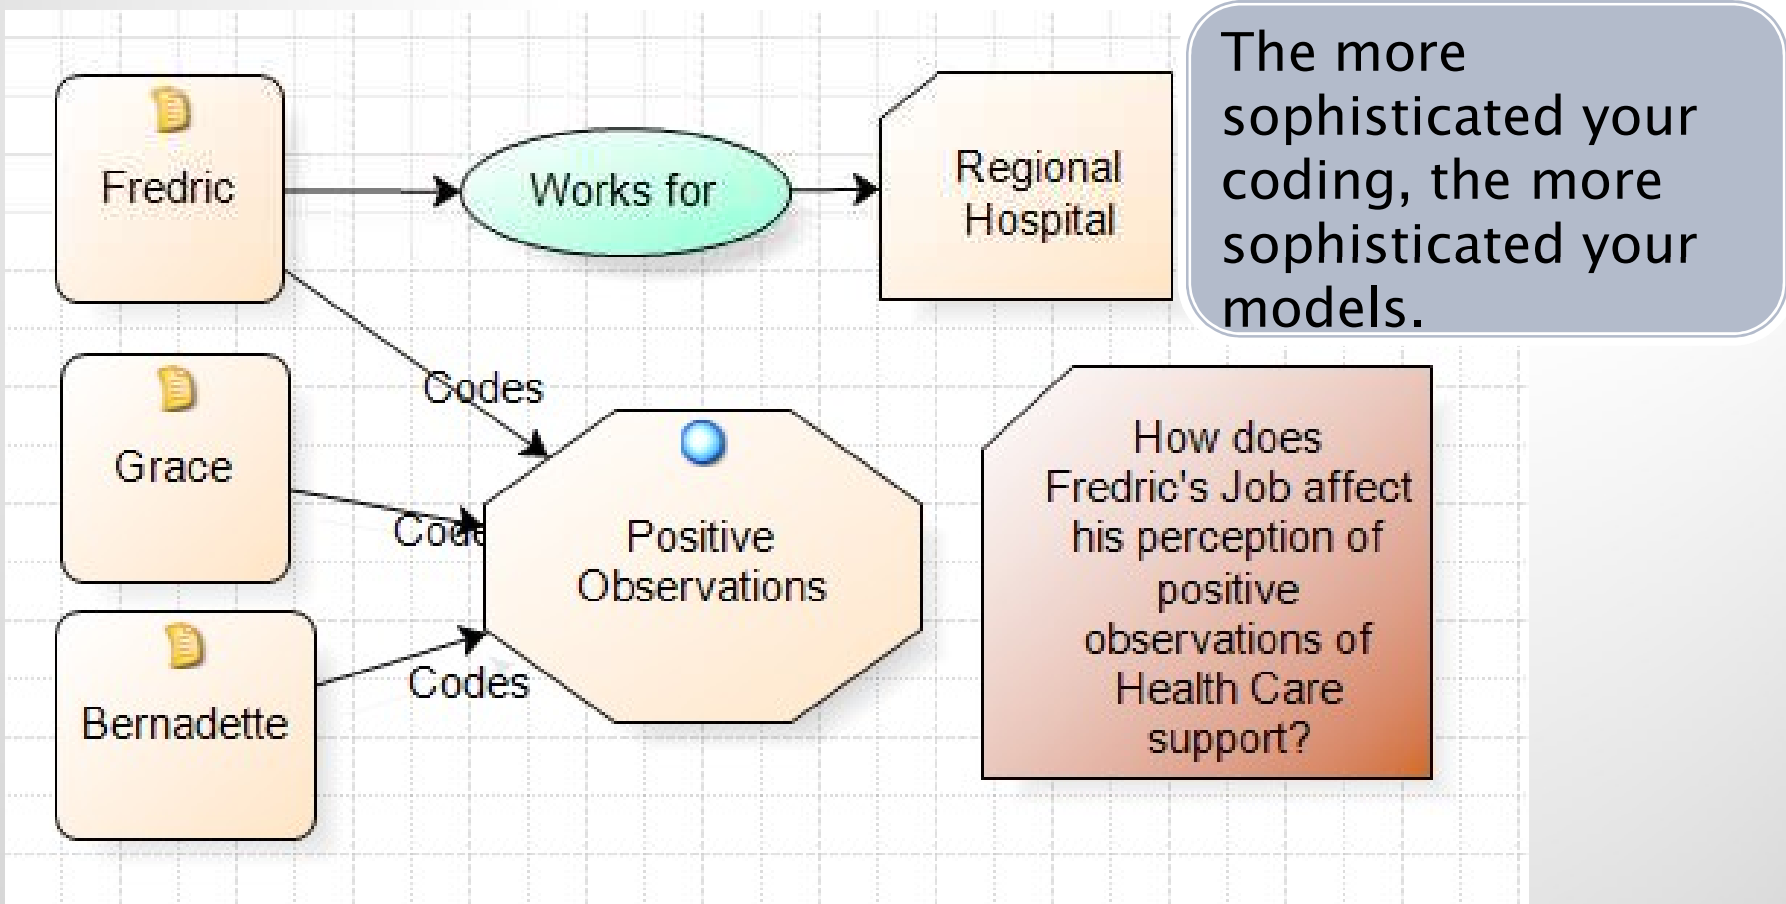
The more sophisticated your coding, the more sophisticated your models.

Fredric

Works for

Regional Hospital

Codes

Grace

Code

Positive Observations

Bernadette

Codes

How does Fredric's Job affect his perception of positive observations of Health Care support?